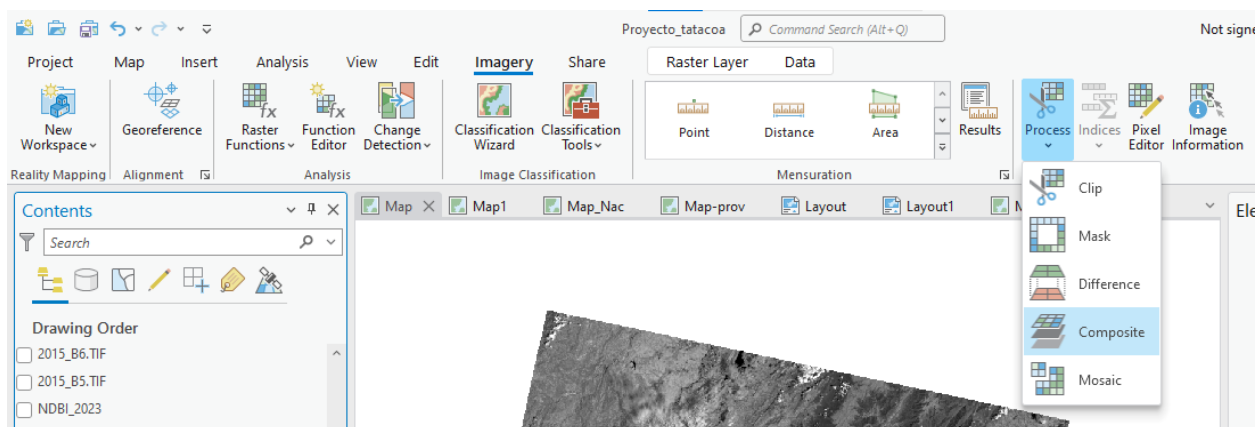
Proyecto_tatacoa Command Search (Alt+Q) Not signe

Project Map Insert Analysis View Edit Imagery Share Raster Layer Data

New Workspace
Reality Mapping
Georeference
Alignment
Raster Functions
Function Editor
Change Detection
Analysis
Classification Wizard
Classification Tools
Image Classification
Point
Distance
Area
Mensuration
Results
Process
Indices
Pixel Editor
Image Information

Clip
Mask
Difference
Composite
Mosaic

Contents
Search
Drawing Order
2015_B6.TIF
2015_B5.TIF
NDBI_2023

Map Map1 Map_Nac Map-prov Layout Layout1 M

Ele